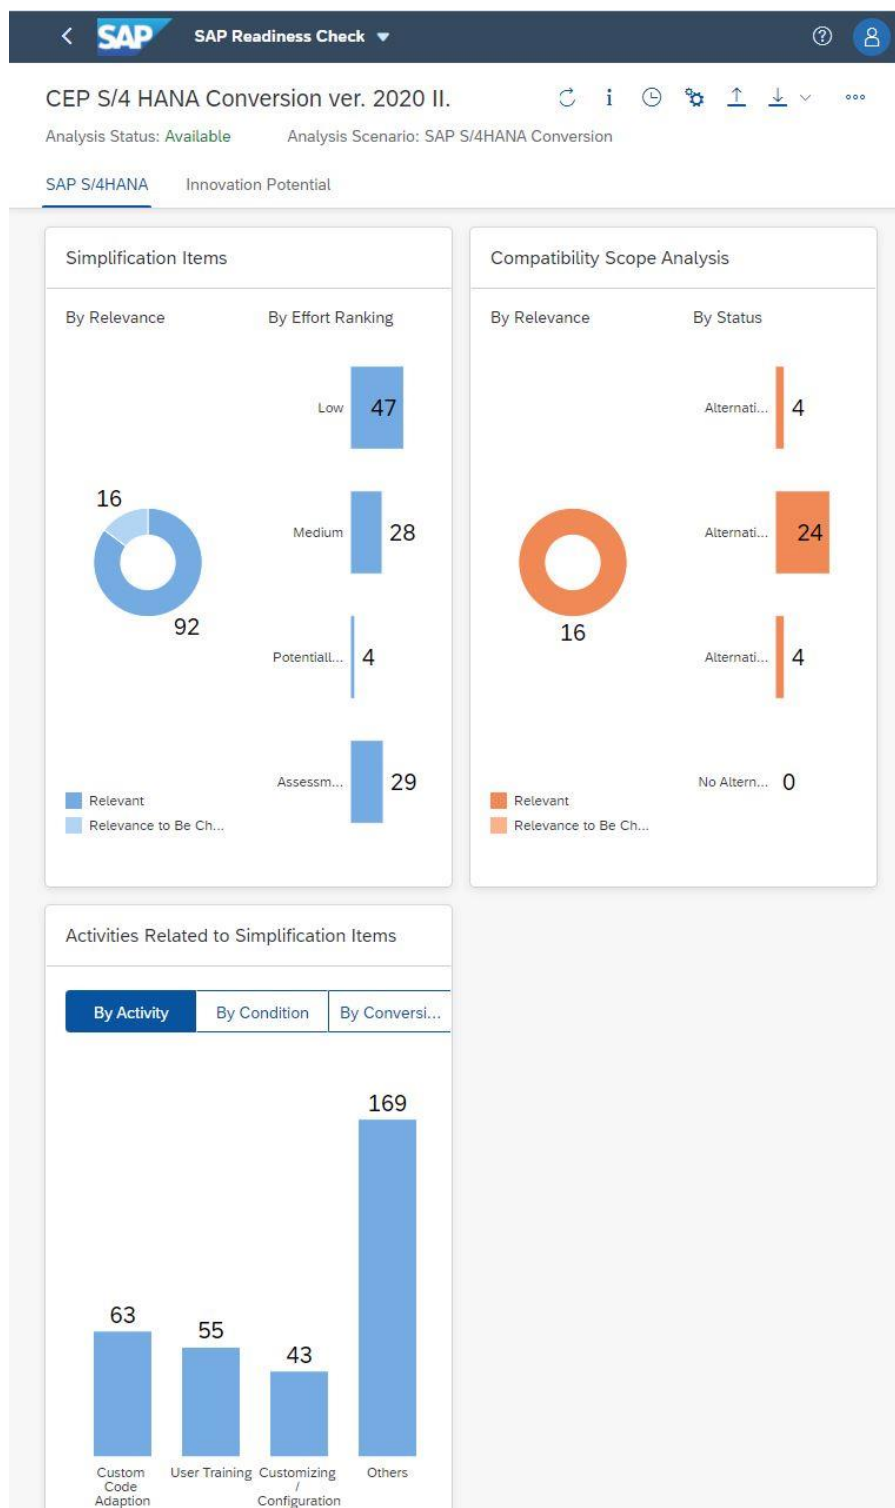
SAP SAP Readiness Check

CEP S/4 HANA Conversion ver. 2020 II.

Analysis Status: Available Analysis Scenario: SAP S/4HANA Conversion

SAP S/4HANA Innovation Potential

Simplification Items

By Relevance

16

92

Relevant

Relevance to Be Ch...

By Effort Ranking

Low 47

Medium 28

Potentiall... 4

Assessm... 29

Compatibility Scope Analysis

By Relevance

16

Relevant

Relevance to Be Ch...

By Status

Alternati... 4

Alternati... 24

Alternati... 4

No Altern... 0

Activities Related to Simplification Items

By Activity By Condition By Conversi...

63 55 43 169

Custom Code Adaption

User Training

Customizing / Configuration

Others